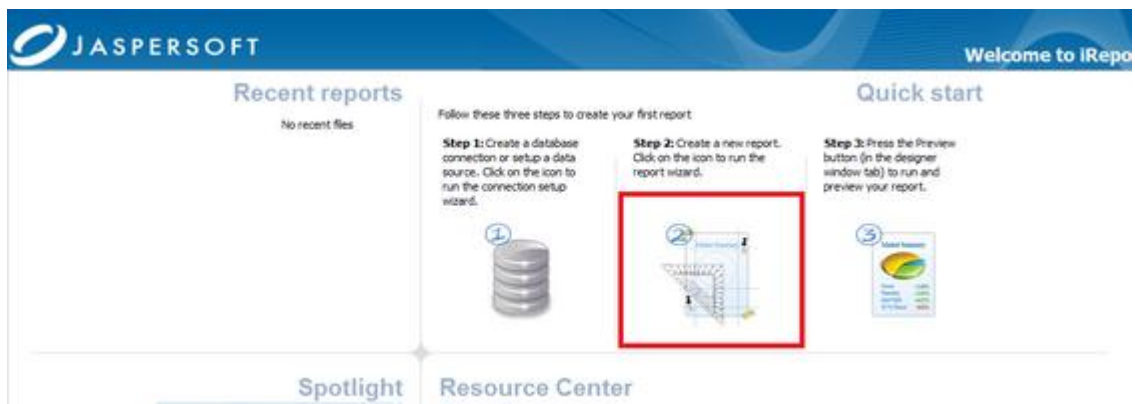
JASPERSOFT

Welcome to iRepo

Recent reports

No recent files

Quick start

Follow these three steps to create your first report

**Step 1:** Create a database connection or setup a data source. Click on the icon to run the connection setup wizard.

**Step 2:** Create a new report. Click on the icon to run the report wizard.

**Step 3:** Press the Preview button (in the designer window tab) to run and preview your report.

1

2

3

Spotlight

Resource Center